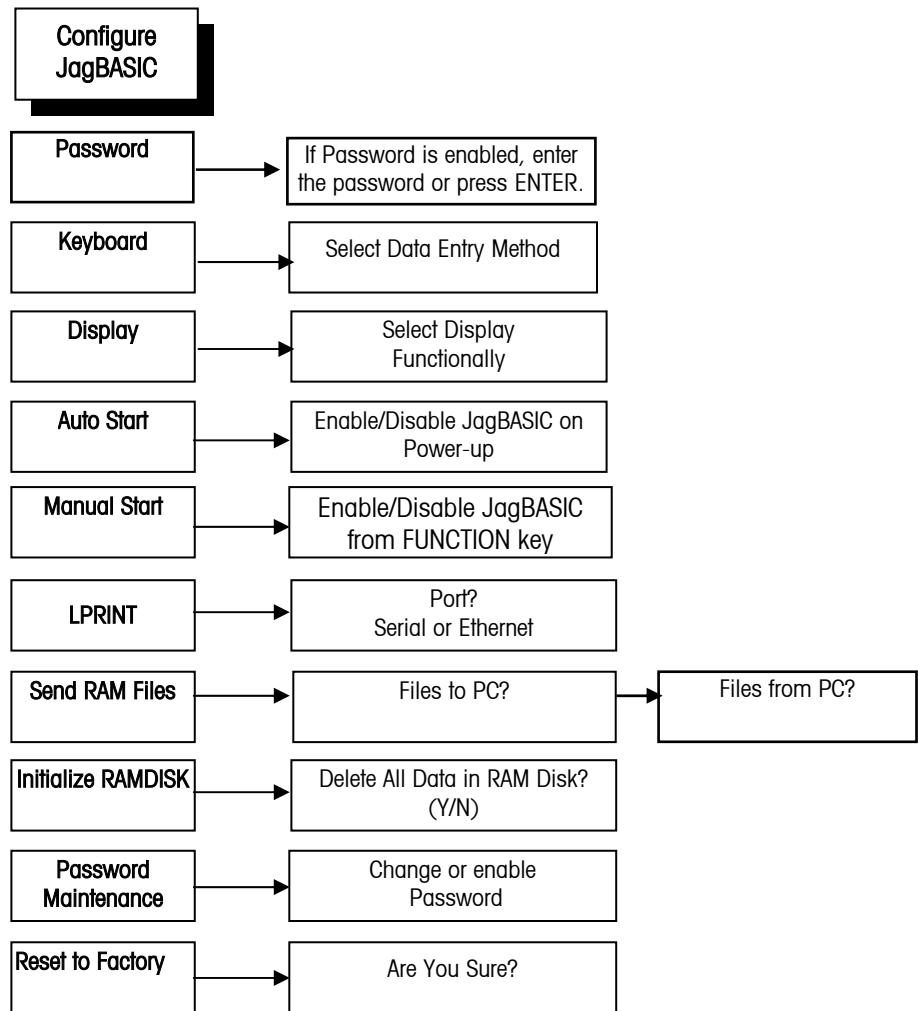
Configure JagBASIC

Password

If Password is enabled, enter the password or press ENTER.

Keyboard

Select Data Entry Method

Display

Select Display Functionally

Auto Start

Enable/Disable JagBASIC on Power-up

Manual Start

Enable/Disable JagBASIC from FUNCTION key

LPRINT

Port? Serial or Ethernet

Send RAM Files

Files to PC?

Files from PC?

Initialize RAMDISK

Delete All Data in RAM Disk? (Y/N)

Password Maintenance

Change or enable Password

Reset to Factory

Are You Sure?